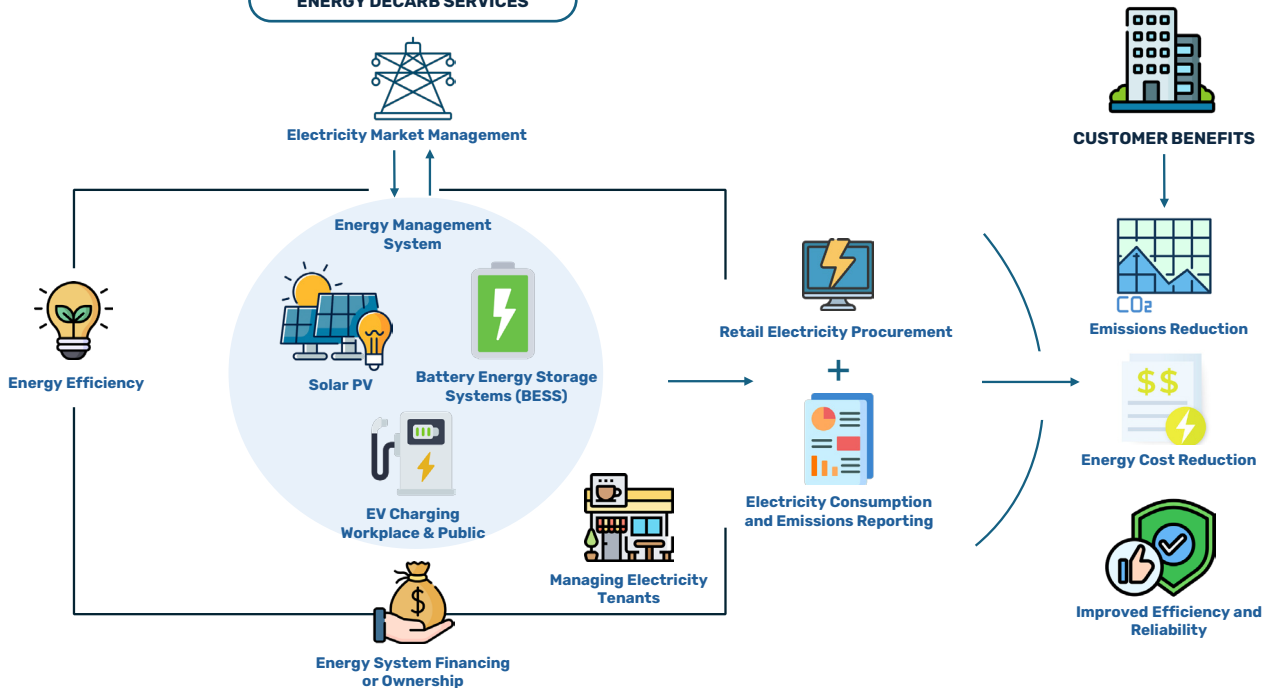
ENERGY DECARB SERVICES

Electricity Market Management

Energy Management System

Solar PV

Battery Energy Storage Systems (BESS)

EV Charging Workplace & Public

Energy Efficiency

Managing Electricity Tenants

Energy System Financing or Ownership

Retail Electricity Procurement

+

Electricity Consumption and Emissions Reporting

CUSTOMER BENEFITS

$CO_2$

Emissions Reduction

$$

Energy Cost Reduction

Improved Efficiency and Reliability